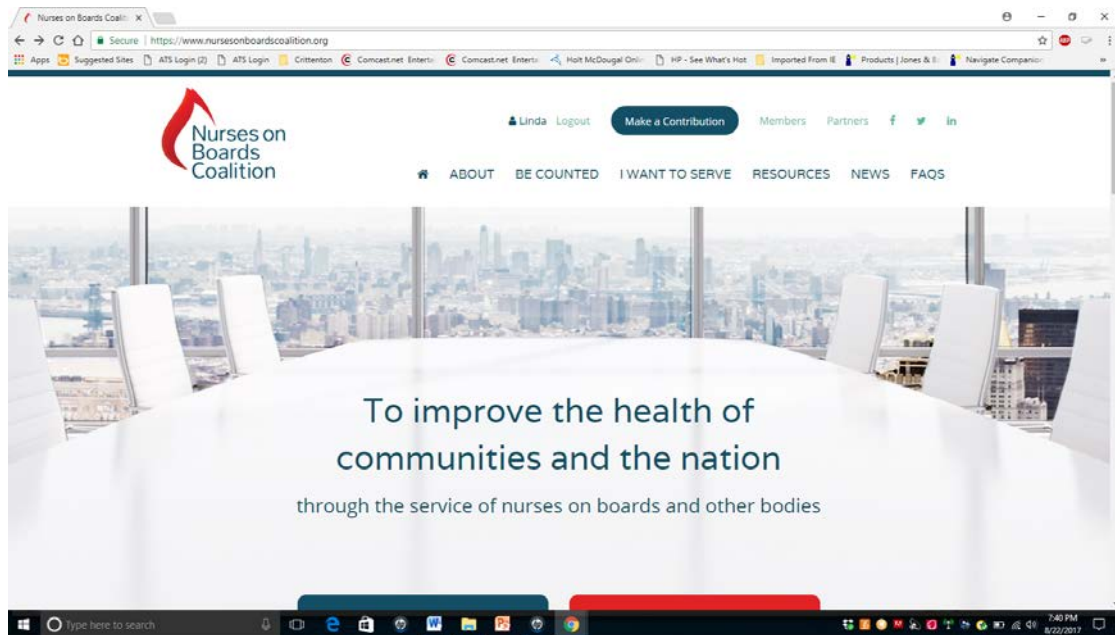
Nurses on Boards Coaliti ×

Secure | https://www.nursesonboardscoalition.org

Apps Suggested Sites ATS Login (2) ATS Login Crittenton Comcast.net Enterta Comcast.net Enterta Holt McDougal Onli HP - See What's Hot Imported From IE Products | Jones & B Navigate Companion

Nurses on Boards Coalition

Linda Logout Make a Contribution Members Partners f in

ABOUT BE COUNTED I WANT TO SERVE RESOURCES NEWS FAQS

To improve the health of communities and the nation

through the service of nurses on boards and other bodies

Type here to search

7:40 PM 8/22/2017